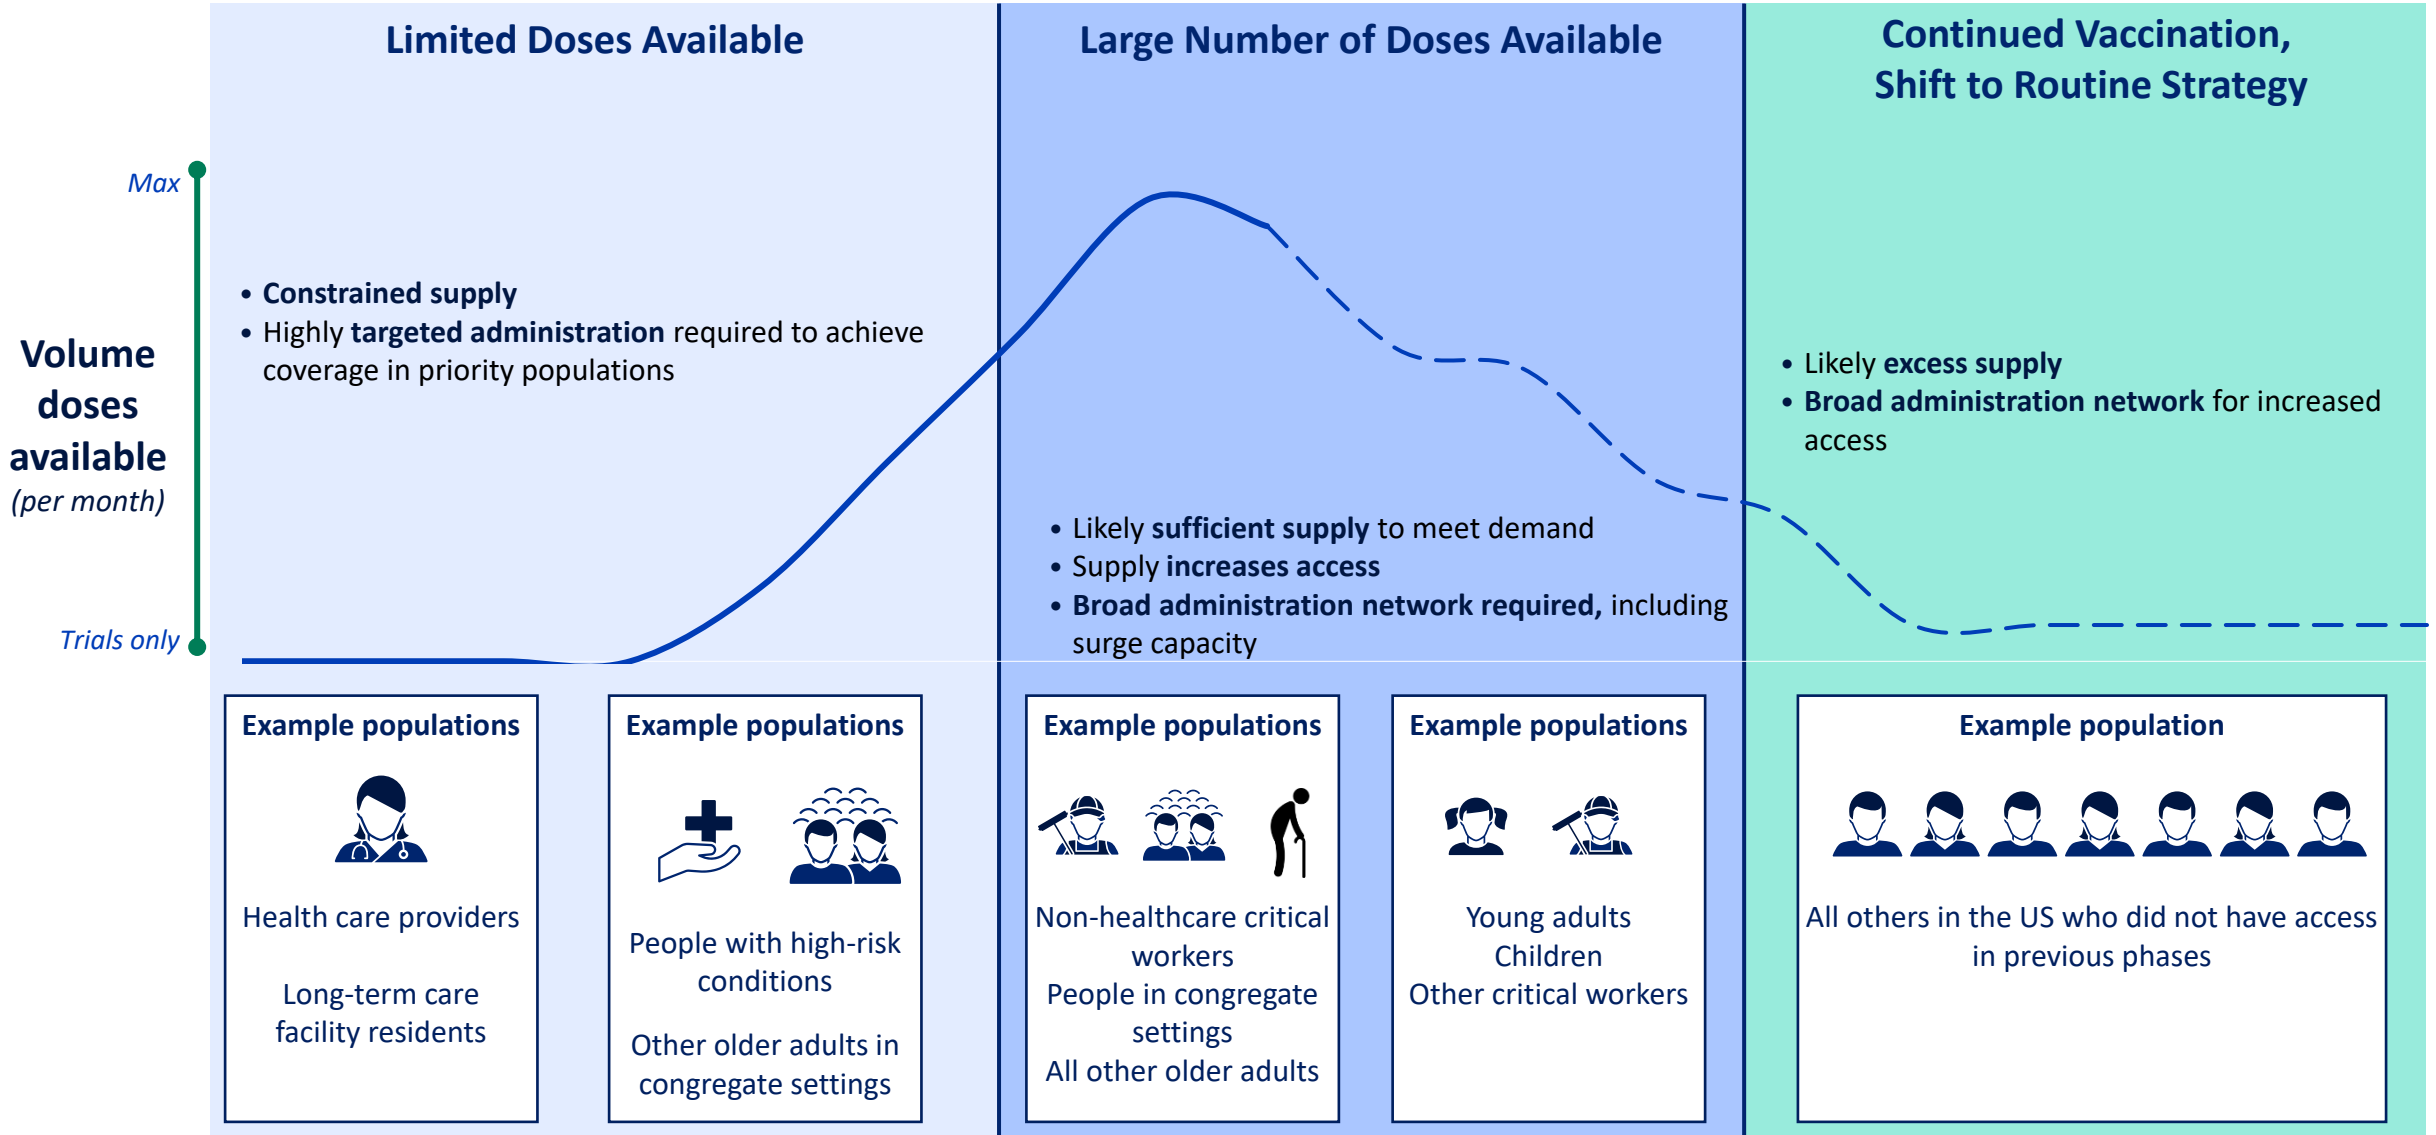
Limited Doses Available

Large Number of Doses Available

Continued Vaccination, Shift to Routine Strategy

Max

Volume doses available (per month)

Trials only

• Constrained supply
• Highly targeted administration required to achieve coverage in priority populations

• Likely sufficient supply to meet demand
• Supply increases access
• Broad administration network required, including surge capacity

• Likely excess supply
• Broad administration network for increased access

Example populations

Health care providers

Long-term care facility residents

Example populations

People with high-risk conditions

Other older adults in congregate settings

Example populations

Non-healthcare critical workers
People in congregate settings
All other older adults

Example populations

Young adults
Children
Other critical workers

Example population

All others in the US who did not have access in previous phases